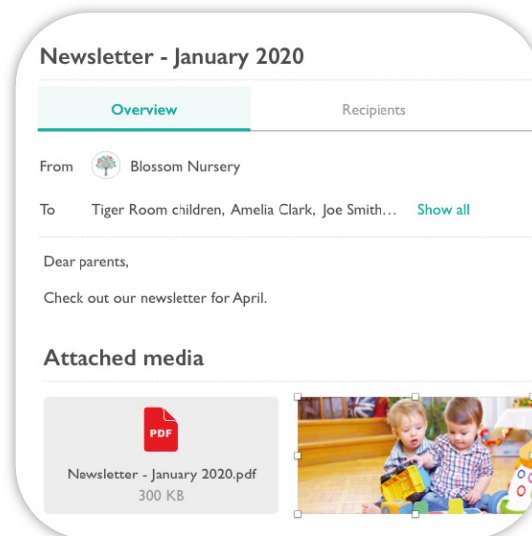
Newsletter - January 2020

Overview

Recipients

From Blossom Nursery

To Tiger Room children, Amelia Clark, Joe Smith... Show all

Dear parents,

Check out our newsletter for April.

Attached media

PDF

Newsletter - January 2020.pdf
300 KB